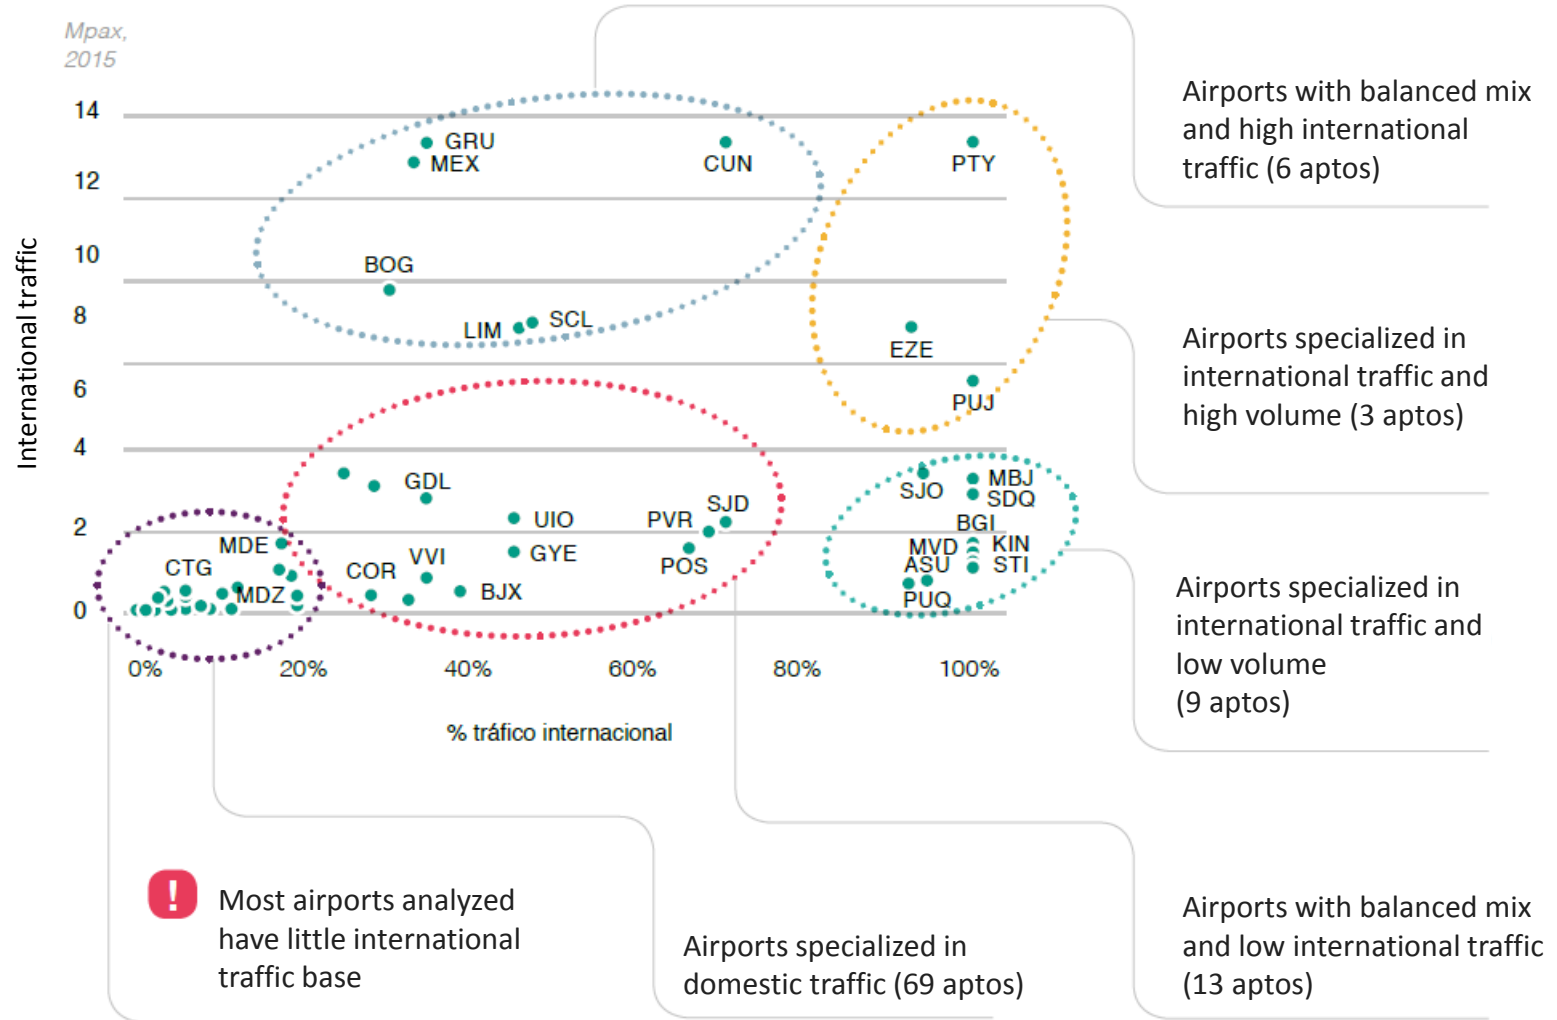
Mpax, 2015

14
12
10
8
6
4
2
0

International traffic

GRU
MEX
CUN
PTY
BOG
LIM
SCL
EZE
PUJ
GDL
UIO
GYE
PVR
SJD
POS
COR
VVI
BJX
MDE
CTG
MDZ
SJO
MBJ
SDQ
BGI
MVD
ASU
KIN
STI
PUQ

0%
20%
40%
60%
80%
100%

% tráfico internacional

Airports with balanced mix and high international traffic (6 aptos)

Airports specialized in international traffic and high volume (3 aptos)

Airports specialized in international traffic and low volume (9 aptos)

!

Most airports analyzed have little international traffic base

Airports specialized in domestic traffic (69 aptos)

Airports with balanced mix and low international traffic (13 aptos)